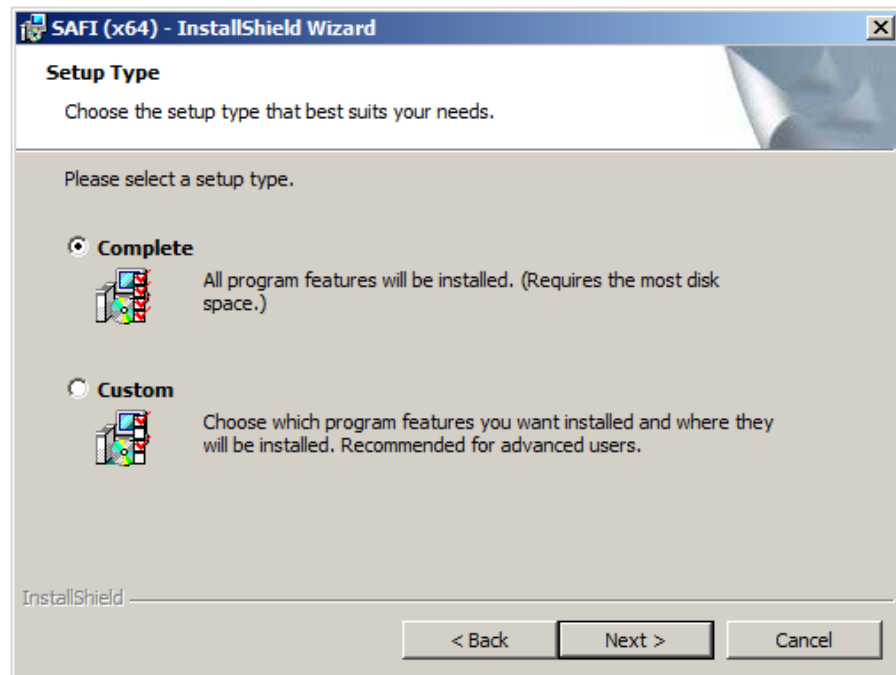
SAFI (x64) - InstallShield Wizard

Setup Type

Choose the setup type that best suits your needs.

Please select a setup type.

Complete

All program features will be installed. (Requires the most disk space.)

Custom

Choose which program features you want installed and where they will be installed. Recommended for advanced users.

InstallShield

< Back

Next >

Cancel